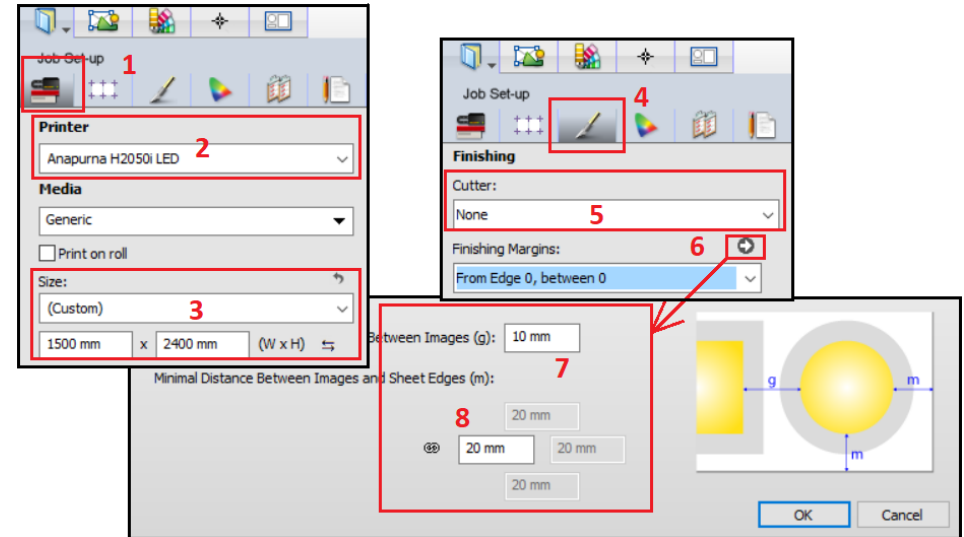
Job Set-up 1

Printer 2

Anapurna H2050i LED

Media

Generic

Print on roll

Size:

(Custom) 3

1500 mm x 2400 mm (W x H)

Job Set-up 4

Finishing

Cutter:

None 5

Finishing Margins: 6

From Edge 0, between 0

Between Images (g): 10 mm

Minimal Distance Between Images and Sheet Edges (m): 7

8

20 mm

20 mm 20 mm

20 mm

g m

m

OK Cancel